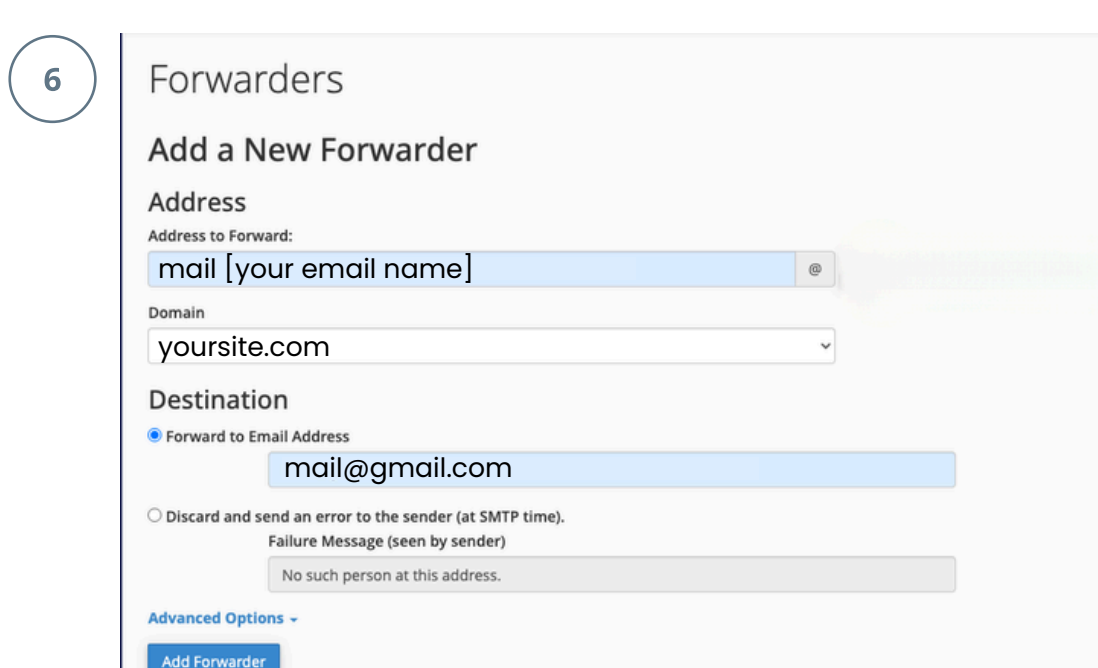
6

Forwarders

Add a New Forwarder

Address

Address to Forward:

mail [your email name]

@

Domain

yoursite.com

Destination

Forward to Email Address

mail@gmail.com

Discard and send an error to the sender (at SMTP time).

Failure Message (seen by sender)

No such person at this address.

Advanced Options

Add Forwarder